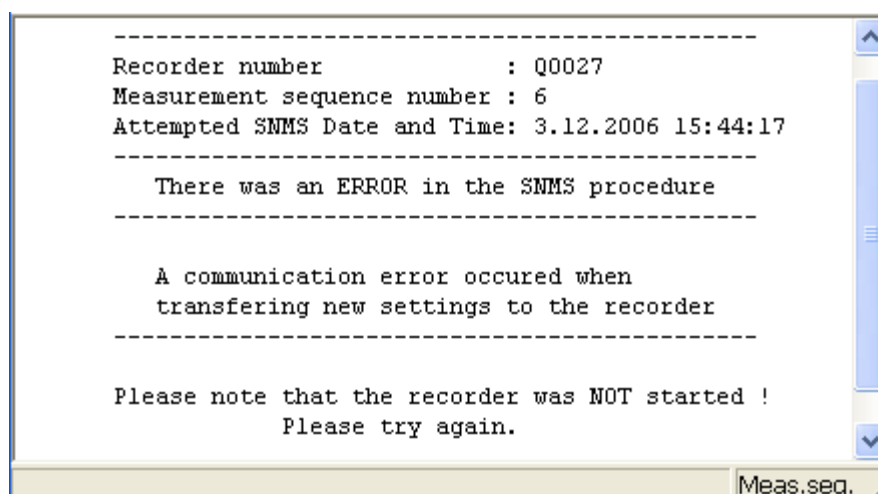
---------------------------------------------
Recorder number              : Q0027
Measurement sequence number : 6
Attempted SNMS Date and Time: 3.12.2006 15:44:17
---------------------------------------------
There was an ERROR in the SNMS procedure
---------------------------------------------

A communication error occured when transfering new settings to the recorder
---------------------------------------------

Please note that the recorder was NOT started !
Please try again.

Meas.seq.